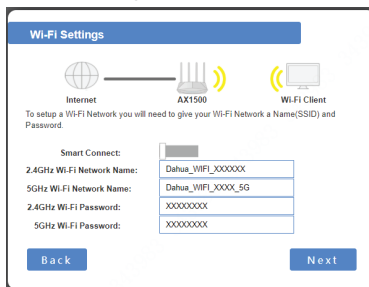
Wi-Fi Settings

Internet

AX1500

Wi-Fi Client

To setup a Wi-Fi Network you will need to give your Wi-Fi Network a Name(SSID) and Password.

Smart Connect:

2.4GHz Wi-Fi Network Name: Dahua_WIFI_XXXXXX

5GHz Wi-Fi Network Name: Dahua_WIFI_XXXX_5G

2.4GHz Wi-Fi Password: XXXXXXXX

5GHz Wi-Fi Password: XXXXXXXX

Back

Next